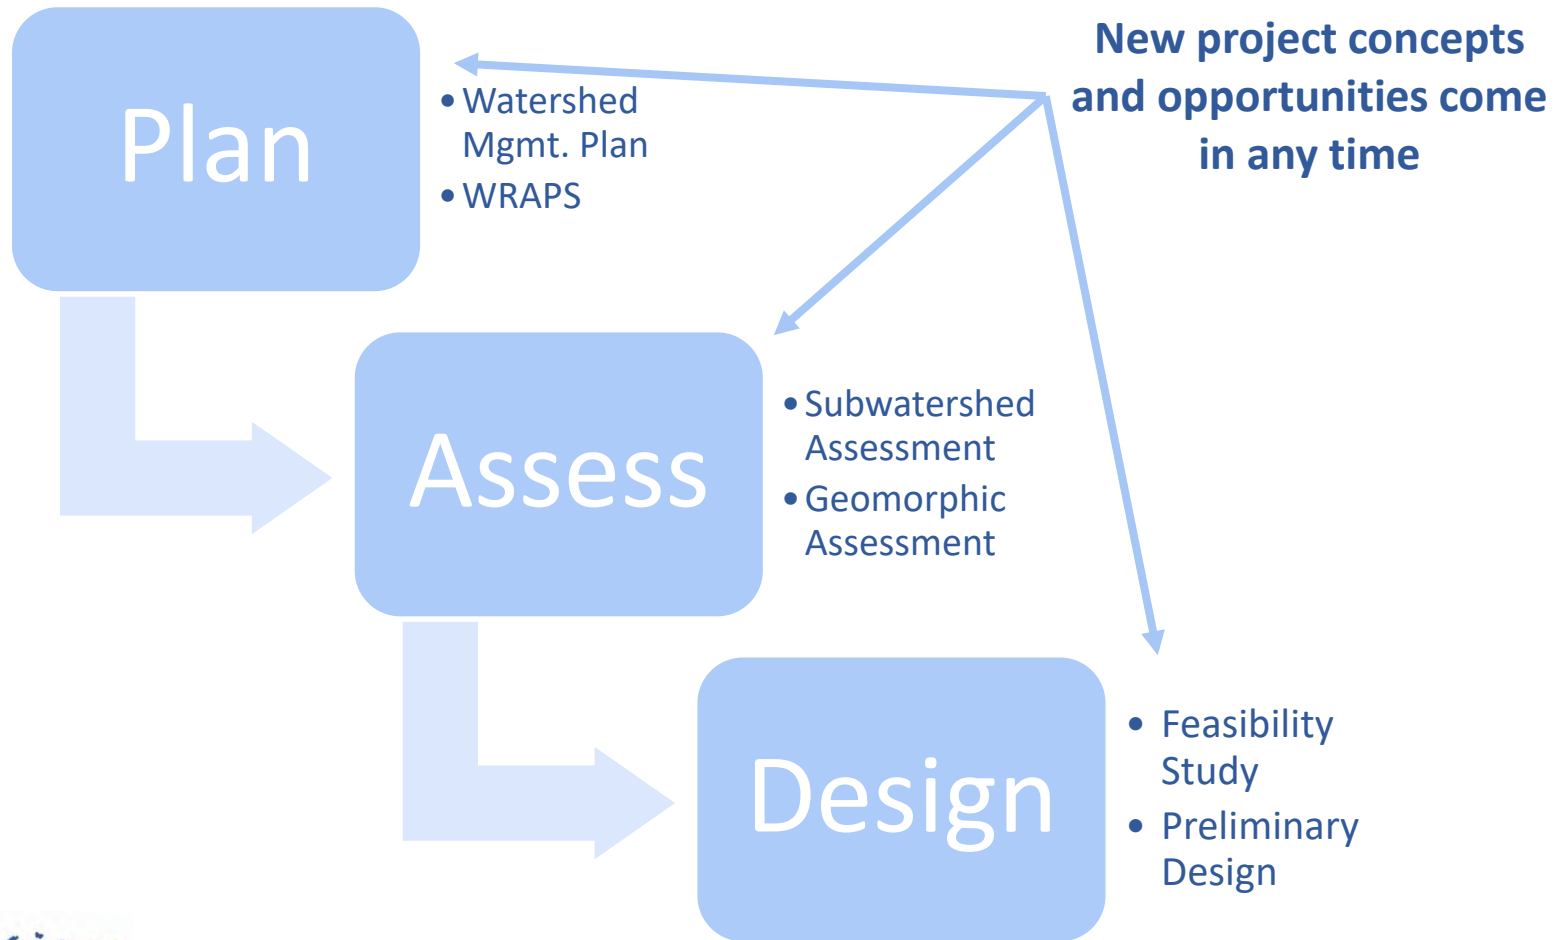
Plan

• Watershed Mgmt. Plan
• WRAPS

New project concepts and opportunities come in any time

Assess

• Subwatershed Assessment
• Geomorphic Assessment

Design

• Feasibility Study
• Preliminary Design